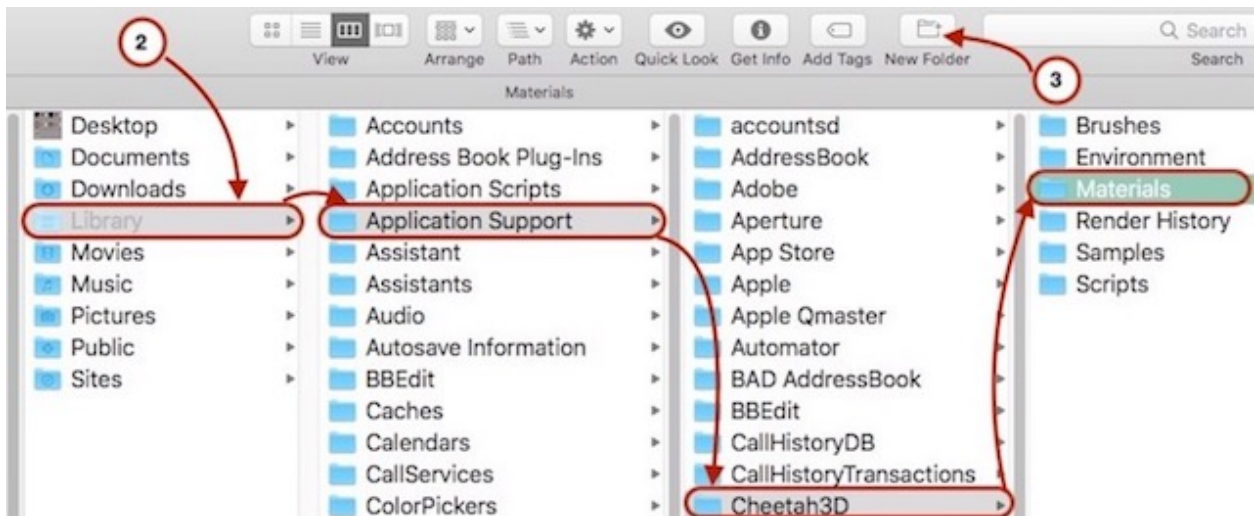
2

View Arrange Path Action Quick Look Get Info Add Tags New Folder

Search

Search

3

Materials

Desktop
Documents
Downloads
Library
Movies
Music
Pictures
Public
Sites

Accounts
Address Book Plug-Ins
Application Scripts
Application Support
Assistant
Assistants
Audio
Autosave Information
BBEdit
Caches
Calendars
CallServices
ColorPickers

accountsd
AddressBook
Adobe
Aperture
App Store
Apple
Apple Qmaster
Automator
BAD AddressBook
BBEdit
CallHistoryDB
CallHistoryTransactions
Cheetah3D

Brushes
Environment
Materials
Render History
Samples
Scripts